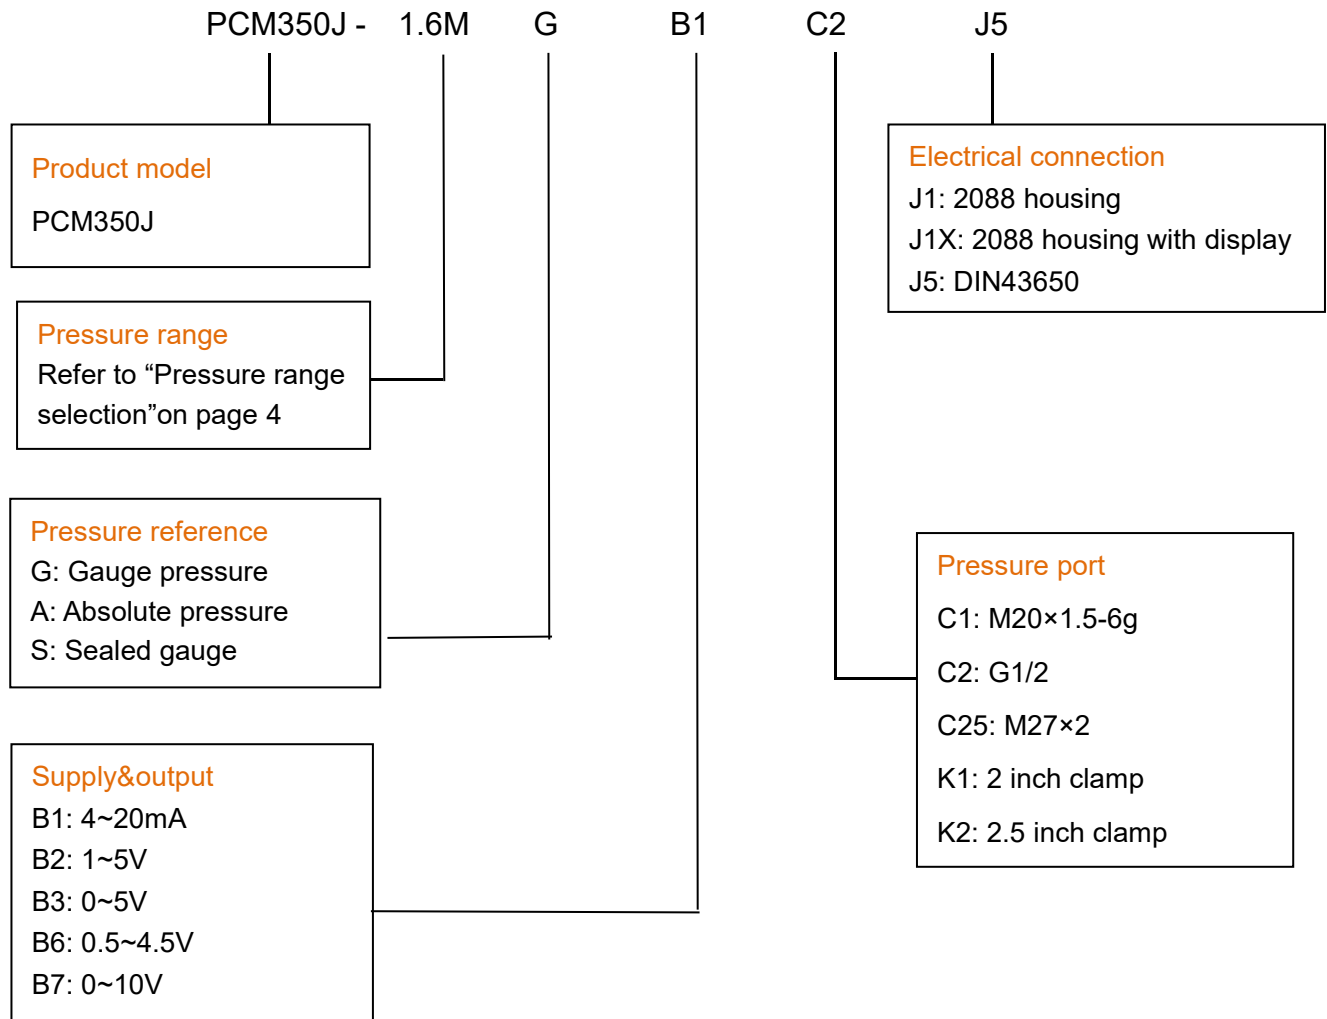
PCM350J - 1.6M G B1 C2 J5

Product model
PCM350J

Pressure range
Refer to “Pressure range selection”on page 4

Pressure reference
G: Gauge pressure
A: Absolute pressure
S: Sealed gauge

Supply&output
B1: 4~20mA
B2: 1~5V
B3: 0~5V
B6: 0.5~4.5V
B7: 0~10V

Electrical connection
J1: 2088 housing
J1X: 2088 housing with display
J5: DIN43650

Pressure port
C1: M20×1.5-6g
C2: G1/2
C25: M27×2
K1: 2 inch clamp
K2: 2.5 inch clamp